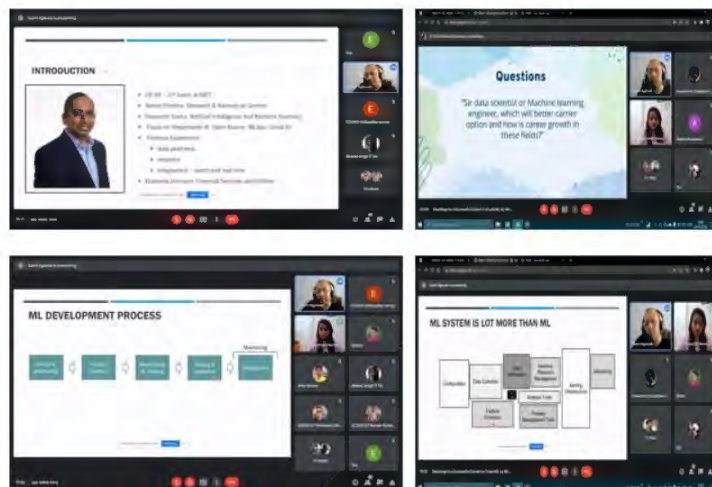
INTRODUCTION

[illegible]

Questions

"Sir data scientist or Machine learning engineer, which will be better carrier option and how is career growth in these fields?"

ML DEVELOPMENT PROCESS

Monitoring

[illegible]

ML SYSTEM IS LOT MORE THAN ML

Configuration

Data Collection

Data Verification

Machine Resource Management

Serving Infrastructure

Monitoring

Analysis Tools

Feature Extraction

Process Management Tools

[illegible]